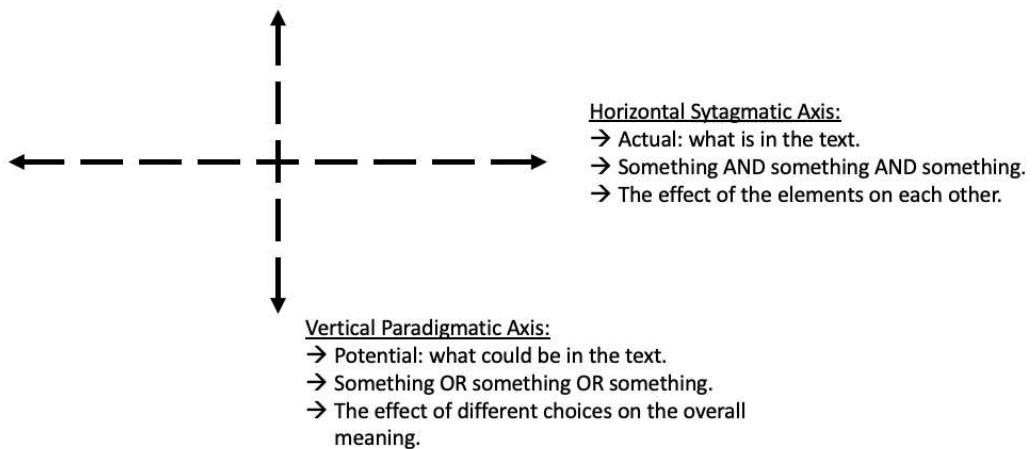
Horizontal Sytagmatic Axis:
→ Actual: what is in the text.
→ Something AND something AND something.
→ The effect of the elements on each other.

Vertical Paradigmatic Axis:
→ Potential: what could be in the text.
→ Something OR something OR something.
→ The effect of different choices on the overall meaning.